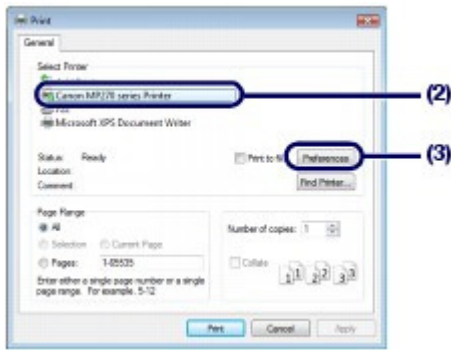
Print

General

Select Printer

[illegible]

Canon MP270 series Printer

Fax

Microsoft XPS Document Writer

(2)

Status: Ready

Location:

Comment:

Print to file

Preferences

(3)

Find Printer...

Page Range

All

Selection

Current Page

Pages: 1-65535

Enter either a single page number or a single page range. For example, 5-12

Number of copies: 1

Collate

1 1 2 2 3 3

Print

Cancel

Apply